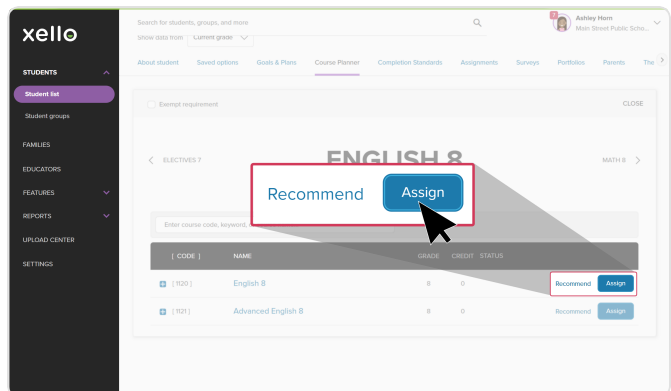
xello

STUDENTS
Student list
Student groups
FAMILIES
EDUCATORS
FEATURES
REPORTS
UPLOAD CENTER
SETTINGS

Search for students, groups, and more
Show data from Current grade

Ashley Horn
Main Street Public Scho...

About student Saved options Goals & Plans Course Planner Completion Standards Assignments Surveys Portfolios Parents The

Exempt requirement
CLOSE

ELECTIVES 7
ENGLISH 8
MATH 8

Recommend Assign

Enter course code, keyword,

| [ CODE ] | NAME | GRADE | CREDIT | STATUS | |
|---|---|---|---|---|---|
| [ 1120 ] | English 8 | 8 | 0 | | Recommend Assign |
| [ 1121 ] | Advanced English 8 | 8 | 0 | | Recommend Assign |